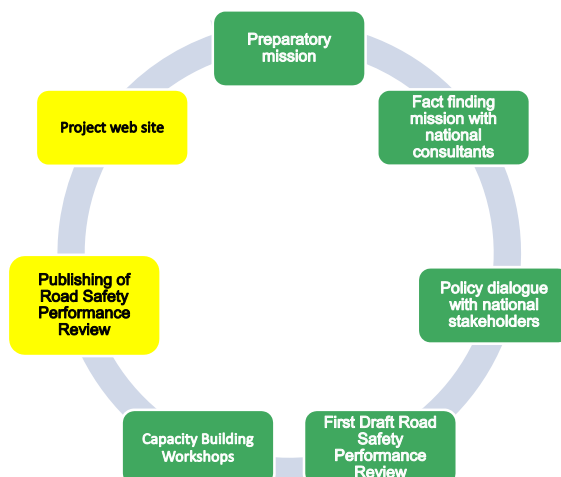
Preparatory mission

Fact finding mission with national consultants

Policy dialogue with national stakeholders

First Draft Road Safety Performance Review

Capacity Building Workshops

Publishing of Road Safety Performance Review

Project web site